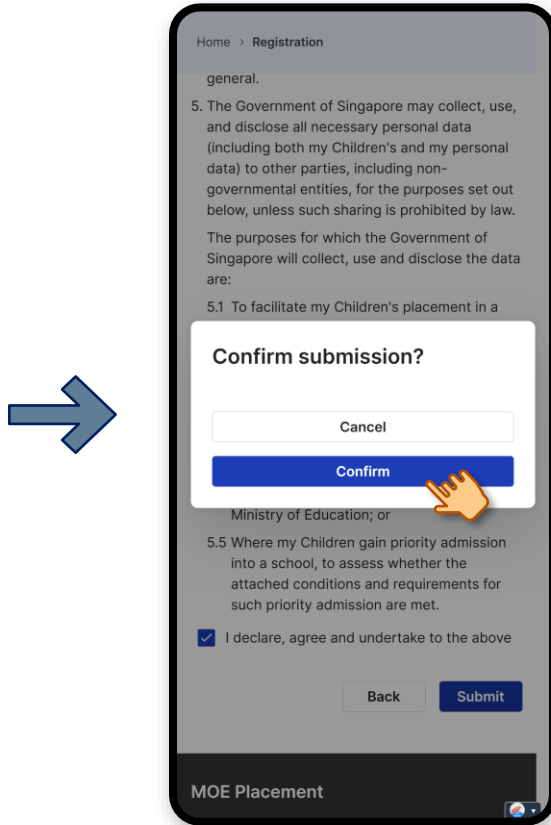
Home > Registration

general.

5. The Government of Singapore may collect, use, and disclose all necessary personal data (including both my Children's and my personal data) to other parties, including non-governmental entities, for the purposes set out below, unless such sharing is prohibited by law.

The purposes for which the Government of Singapore will collect, use and disclose the data are:

5.1 To facilitate my Children's placement in a

Confirm submission?

Cancel

Confirm

Ministry of Education; or

5.5 Where my Children gain priority admission into a school, to assess whether the attached conditions and requirements for such priority admission are met.

I declare, agree and undertake to the above

Back

Submit

MOE Placement